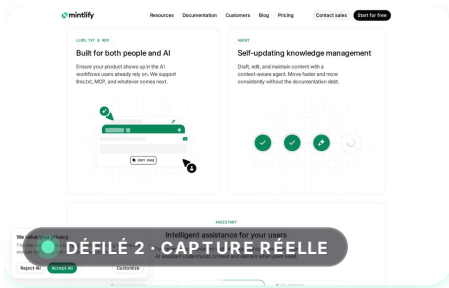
mintlify

Resources Documentation Customers Blog Pricing Contact sales Start for free

LLMS.TXT & MCP

Built for both people and AI

Ensure your product shows up in the AI workflows users already rely on. We support llms.txt, MCP, and whatever comes next.

COPY PAGE

AGENT

Self-updating knowledge management

Draft, edit, and maintain content with a context-aware agent. Move faster and more consistently without the documentation debt.

ASSISTANT

Intelligent assistance for your users

We value your privacy

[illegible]

Reject All Accept All Customize

DÉFILÉ 2 · CAPTURE RÉELLE